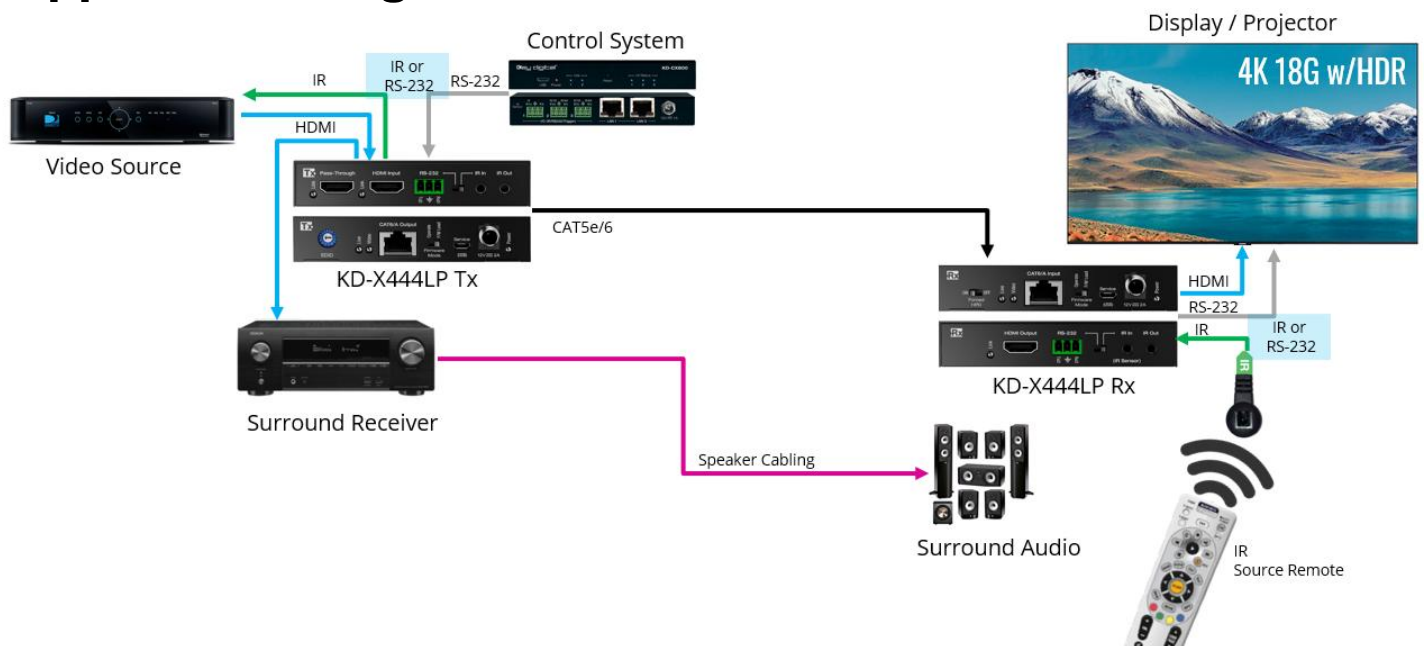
Control System

Display / Projector

4K 18G w/HDR

IR

IR or RS-232

RS-232

HDMI

Video Source

Tx Pass-Through HDMI Input RS-232 IR In IR Out

Tx CAT6/A Output EDID Firmware Mode Service USB 12V DC 2A

KD-X444LP Tx

CAT5e/6

Rx CAT6/A Input Firmware Mode Service USB 12V DC 2A

HDMI

RS-232

Rx HDMI Output RS-232 IR In IR Out

IR

IR or RS-232

KD-X444LP Rx

Surround Receiver

Speaker Cabling

Surround Audio

IR
Source Remote